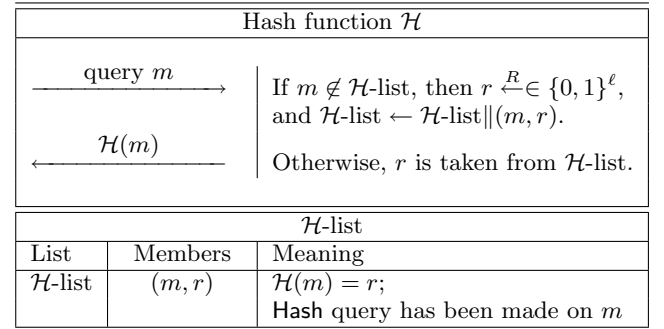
Hash function $\mathcal{H}$

query $m$ $\longrightarrow$

$\mathcal{H}(m)$ $\longleftarrow$

If $m \notin \mathcal{H}$-list, then $r \overset{R}{\leftarrow}\in \{0,1\}^{\ell}$, and $\mathcal{H}$-list $\leftarrow$ $\mathcal{H}$-list$\|(m,r)$.

Otherwise, $r$ is taken from $\mathcal{H}$-list.

| $\mathcal{H}$-list | | |
|---|---|---|
| List | Members | Meaning |
| $\mathcal{H}$-list | $(m,r)$ | $\mathcal{H}(m)=r$; Hash query has been made on $m$ |